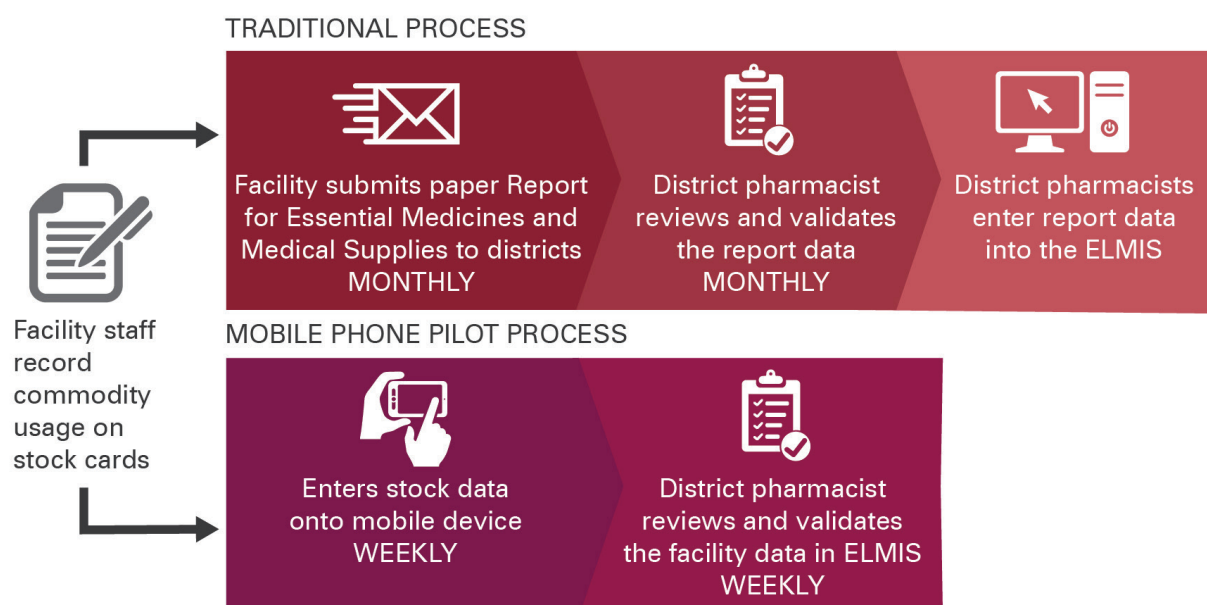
TRADITIONAL PROCESS

Facility staff record commodity usage on stock cards

Facility submits paper Report for Essential Medicines and Medical Supplies to districts MONTHLY

District pharmacist reviews and validates the report data MONTHLY

District pharmacists enter report data into the ELMIS

MOBILE PHONE PILOT PROCESS

Enters stock data onto mobile device WEEKLY

District pharmacist reviews and validates the facility data in ELMIS WEEKLY